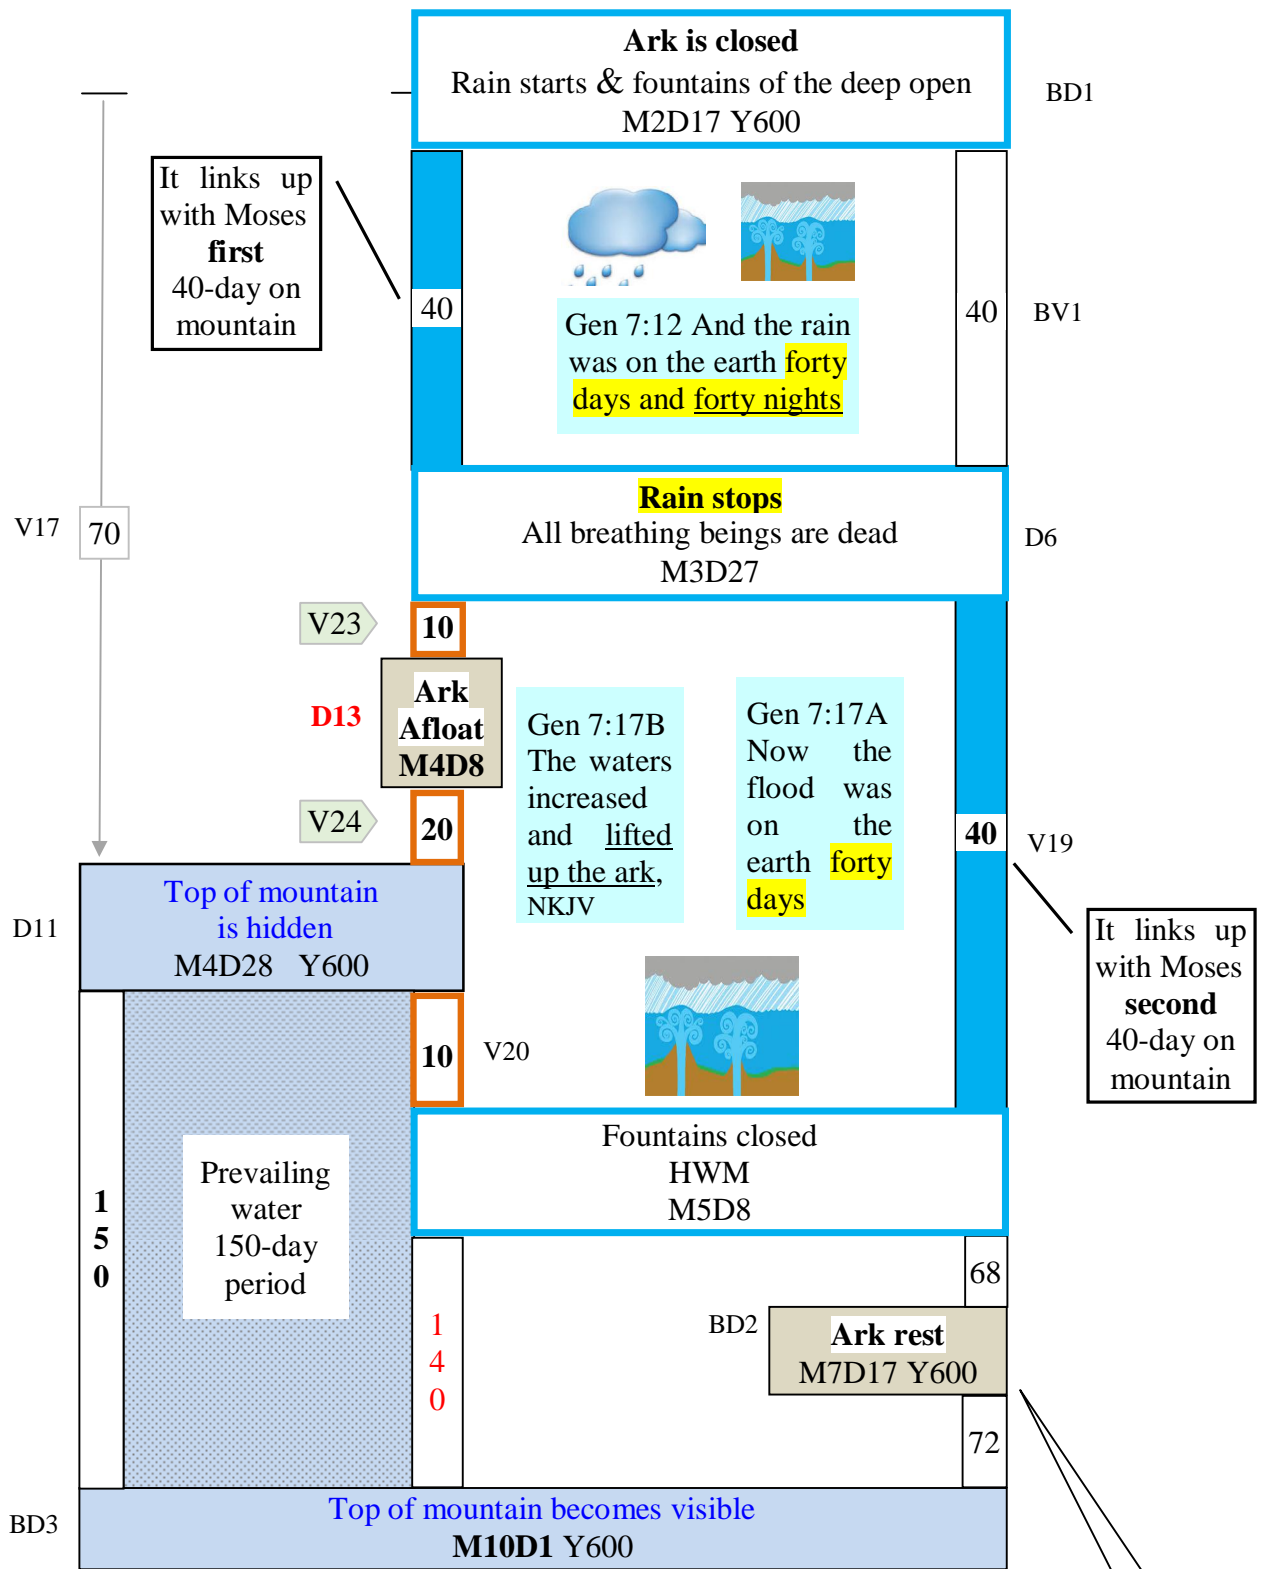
Ark is closed
Rain starts & fountains of the deep open
M2D17 Y600

BD1

It links up with Moses first 40-day on mountain

40

Gen 7:12 And the rain was on the earth forty days and forty nights

40

BV1

V17

70

Rain stops
All breathing beings are dead
M3D27

D6

V23

10

D13

Ark Afloat M4D8

Gen 7:17B The waters increased and lifted up the ark, NKJV

Gen 7:17A Now the flood was on the earth forty days

V24

20

40

V19

D11

Top of mountain is hidden
M4D28 Y600

It links up with Moses second 40-day on mountain

10

V20

1
5
0

Prevailing water 150-day period

Fountains closed
HWM
M5D8

1
4
0

68

BD2

Ark rest
M7D17 Y600

72

BD3

Top of mountain becomes visible
M10D1 Y600